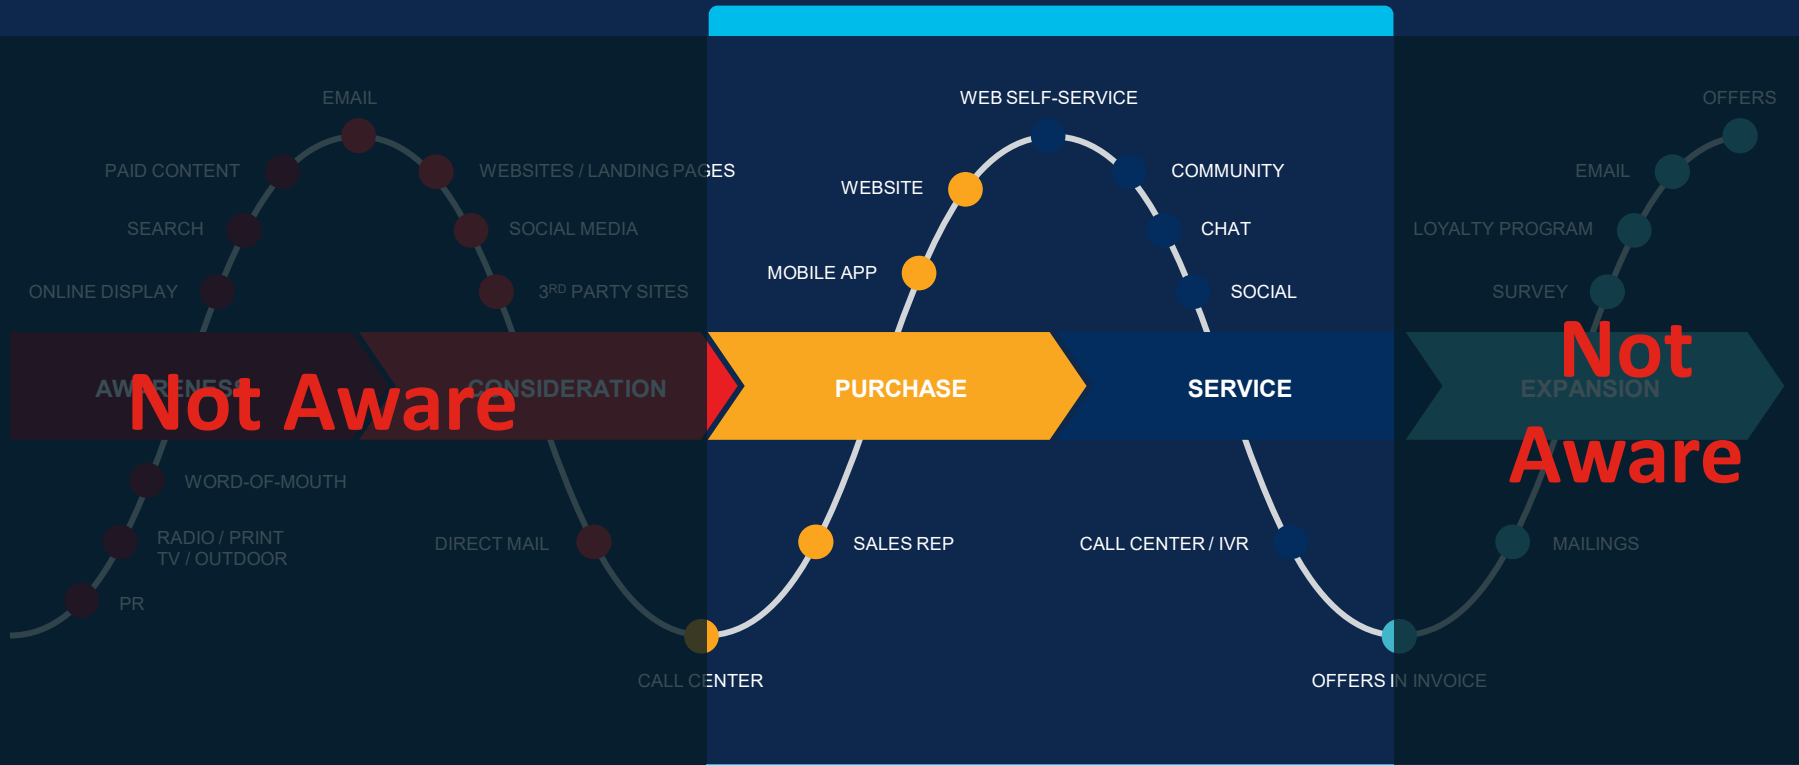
EMAIL

PAID CONTENT

WEBSITES / LANDING PAGES

SEARCH

SOCIAL MEDIA

ONLINE DISPLAY

$3^{RD}$ PARTY SITES

AWARENESS

Not Aware

CONSIDERATION

WORD-OF-MOUTH

RADIO / PRINT
TV / OUTDOOR

DIRECT MAIL

PR

CALL CENTER

WEB SELF-SERVICE

WEBSITE

COMMUNITY

CHAT

MOBILE APP

SOCIAL

PURCHASE

SERVICE

SALES REP

CALL CENTER / IVR

OFFERS IN INVOICE

OFFERS

EMAIL

LOYALTY PROGRAM

SURVEY

Not

EXPANSION

Aware

MAILINGS